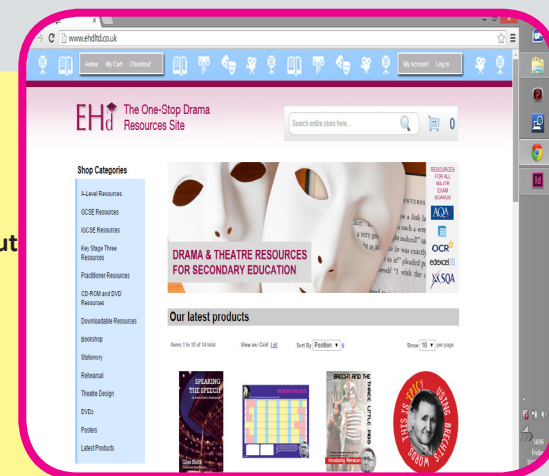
www.ehdltd.co.uk

Home My Cart Checkout

My Account Log In

EHd The One-Stop Drama Resources Site

Search entire store here...

0

Shop Categories

A-Level Resources

GCSE Resources

IGCSE Resources

Key Stage Three Resources

Practitioner Resources

CD-ROM and DVD Resources

Downloadable Resources

Bookshop

Stationery

Rehearsal

Theatre Design

DVDs

Posters

Latest Products

DRAMA & THEATRE RESOURCES FOR SECONDARY EDUCATION

RESOURCES FOR ALL MAJOR EXAM BOARDS

AQA

OCR

edexcel

SQA

Our latest products

Items 1 to 10 of 14 total

View as: Grid List

Sort By Position

Show 10 per page

SPEAKING THE SPEECH

BRECHT AND THE THREE LITTLE PIGS

THIS IS EPIC! USING BRECHT'S WORDS

ut